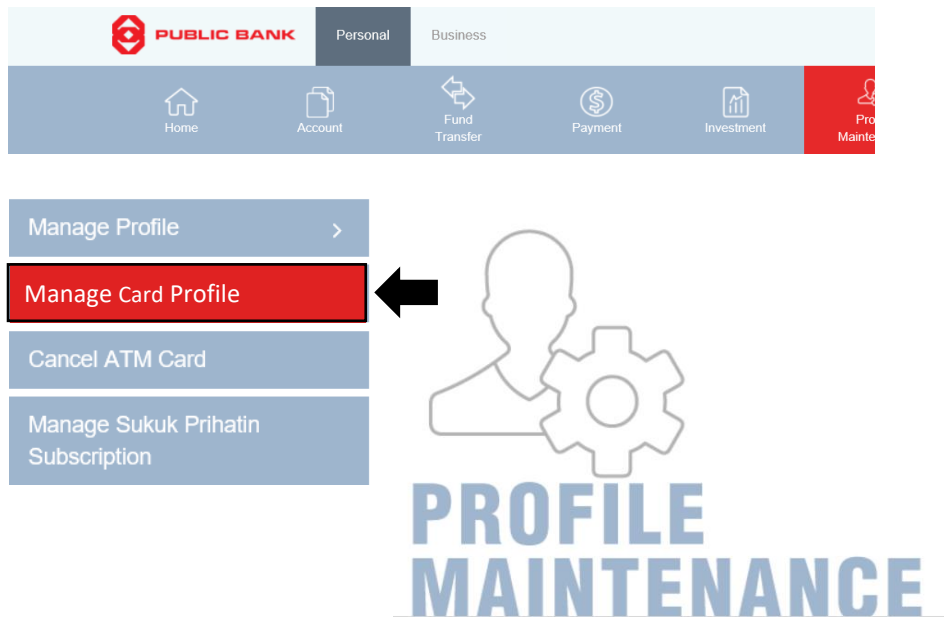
PUBLIC BANK

Personal

Business

Home

Account

Fund Transfer

Payment

Investment

Pro Mainte

Manage Profile >

Manage Card Profile

Cancel ATM Card

Manage Sukuk Prihatin Subscription

PROFILE MAINTENANCE